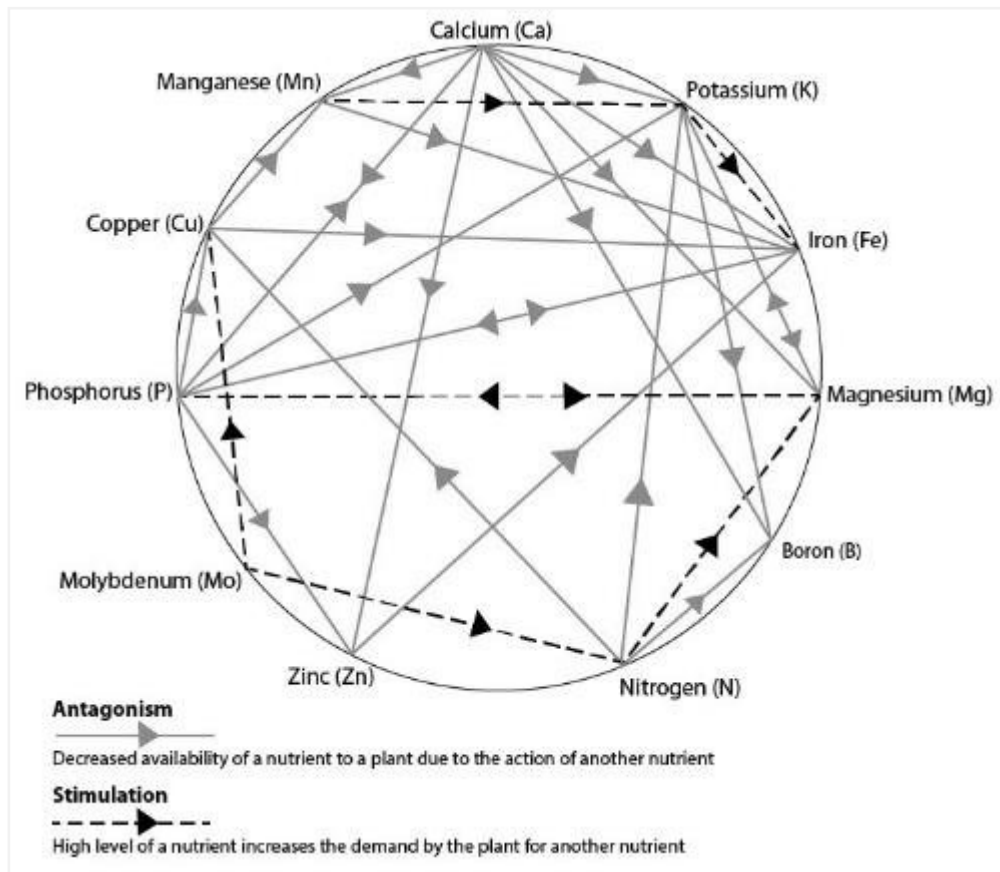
Calcium (Ca)
Manganese (Mn)
Potassium (K)
Copper (Cu)
Iron (Fe)
Phosphorus (P)
Magnesium (Mg)
Boron (B)
Molybdenum (Mo)
Zinc (Zn)
Nitrogen (N)

Antagonism
Decreased availability of a nutrient to a plant due to the action of another nutrient

Stimulation
High level of a nutrient increases the demand by the plant for another nutrient